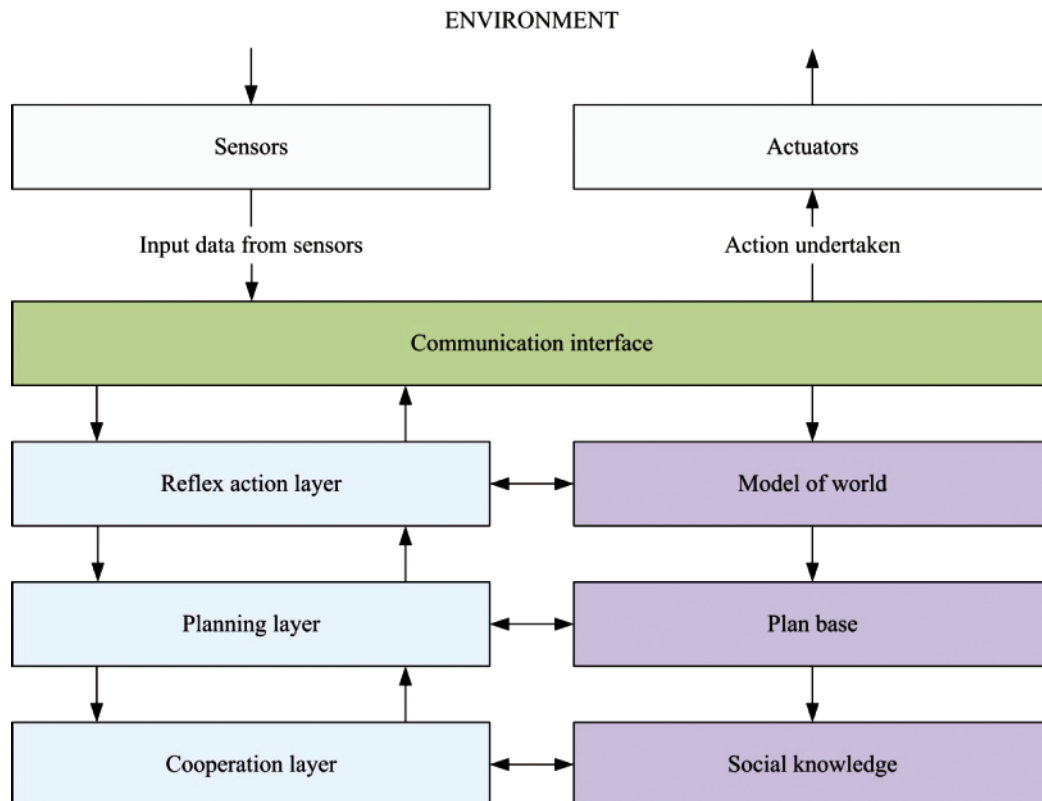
ENVIRONMENT

Sensors

Actuators

Input data from sensors

Action undertaken

Communication interface

Reflex action layer

Model of world

Planning layer

Plan base

Cooperation layer

Social knowledge